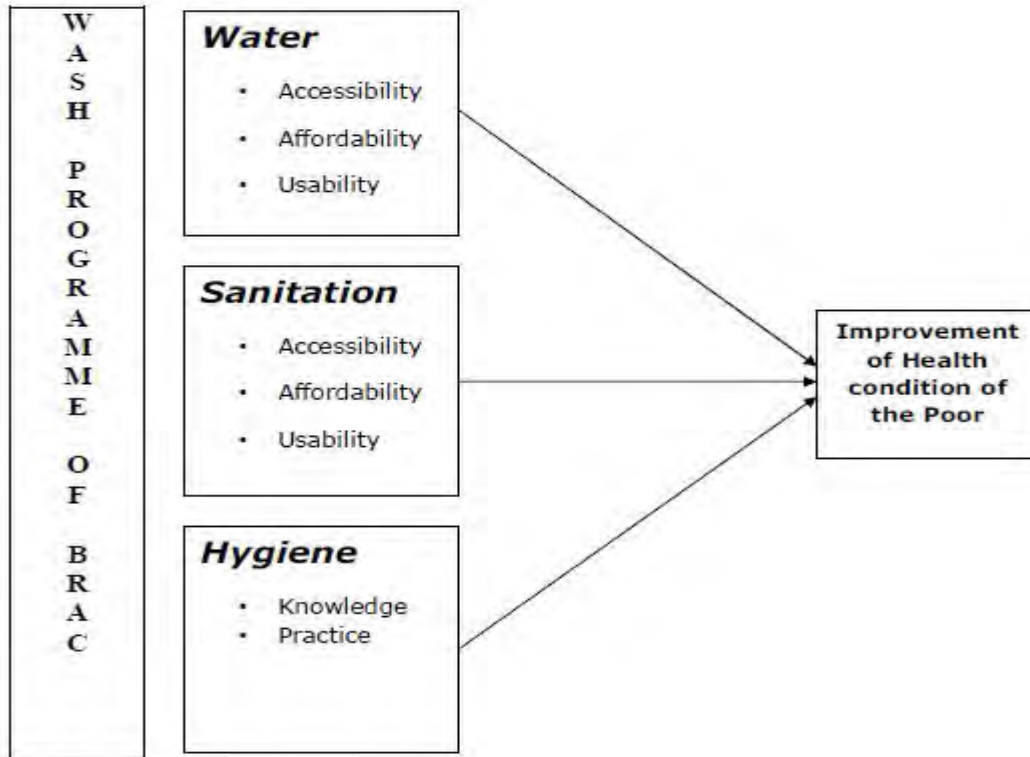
WASH PROGRAMME OF BRAC

Water
- Accessibility
- Affordability
- Usability

Sanitation
- Accessibility
- Affordability
- Usability

Hygiene
- Knowledge
- Practice

Improvement of Health condition of the Poor